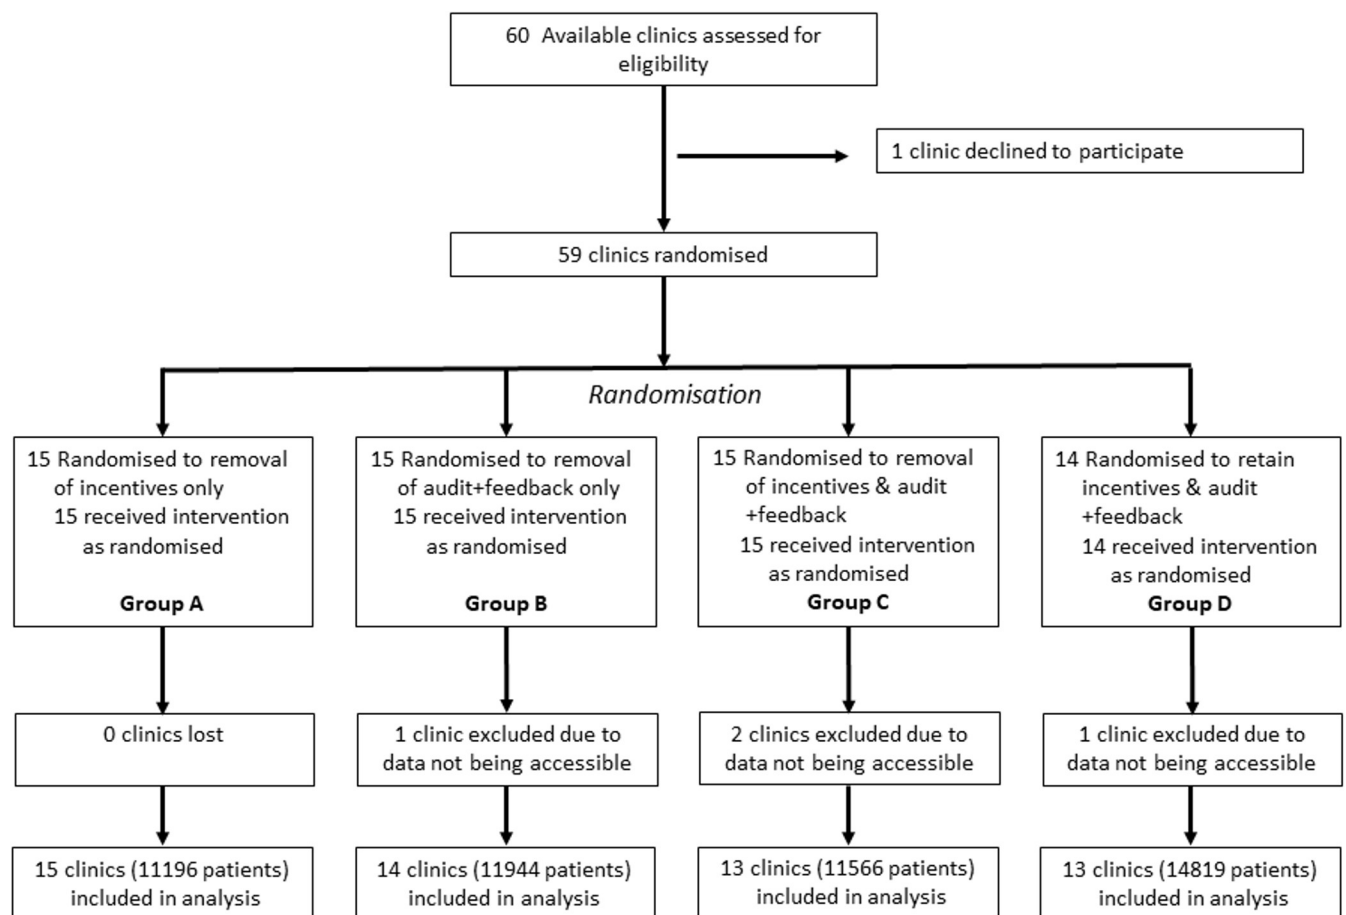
60 Available clinics assessed for eligibility

1 clinic declined to participate

59 clinics randomised

Randomisation

15 Randomised to removal of incentives only
15 received intervention as randomised

Group A

15 Randomised to removal of audit+feedback only
15 received intervention as randomised

Group B

15 Randomised to removal of incentives & audit +feedback
15 received intervention as randomised

Group C

14 Randomised to retain incentives & audit +feedback
14 received intervention as randomised

Group D

0 clinics lost

1 clinic excluded due to data not being accessible

2 clinics excluded due to data not being accessible

1 clinic excluded due to data not being accessible

15 clinics (11196 patients) included in analysis

14 clinics (11944 patients) included in analysis

13 clinics (11566 patients) included in analysis

13 clinics (14819 patients) included in analysis